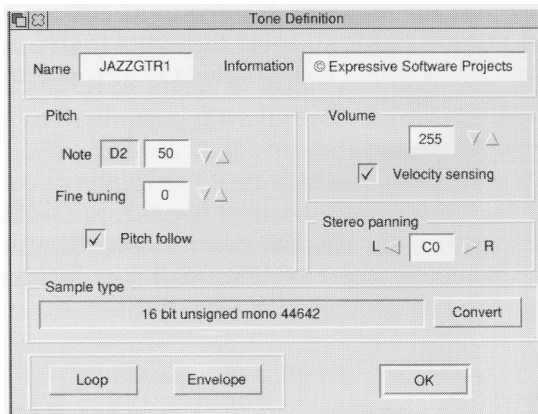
Tone Definition

Name JAZZGTR1

Information © Expressive Software Projects

Pitch

Note D2 50

Fine tuning 0

✓ Pitch follow

Volume

255

✓ Velocity sensing

Stereo panning

L C0 R

Sample type

16 bit unsigned mono 44642

Convert

Loop

Envelope

OK